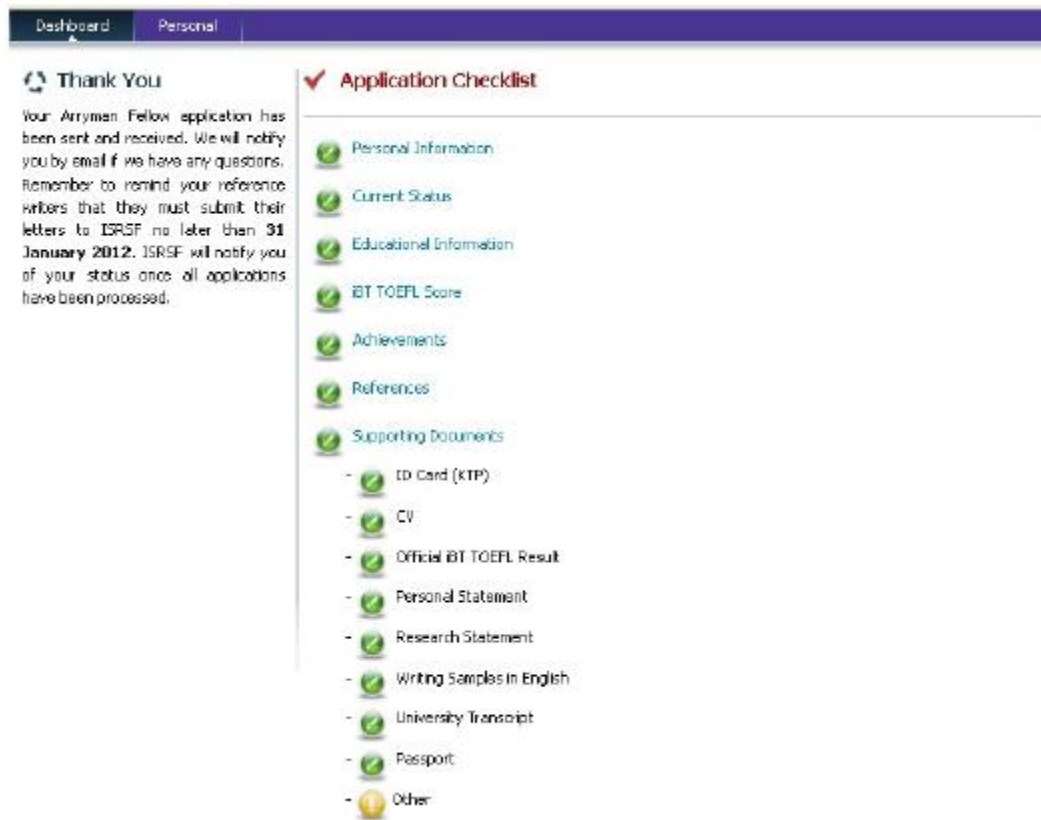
Dashboard Personal

Thank You

Your Arryman Fellow application has been sent and received. We will notify you by email if we have any questions. Remember to remind your reference writers that they must submit their letters to ISRSF no later than **31 January 2012**. ISRSF will notify you of your status once all applications have been processed.

Application Checklist

Personal Information

Current Status

Educational Information

iBT TOEFL Score

Achievements

References

Supporting Documents

- ID Card (KTP)
- CV
- Official iBT TOEFL Result
- Personal Statement
- Research Statement
- Writing Samples in English
- University Transcript
- Passport
- Other